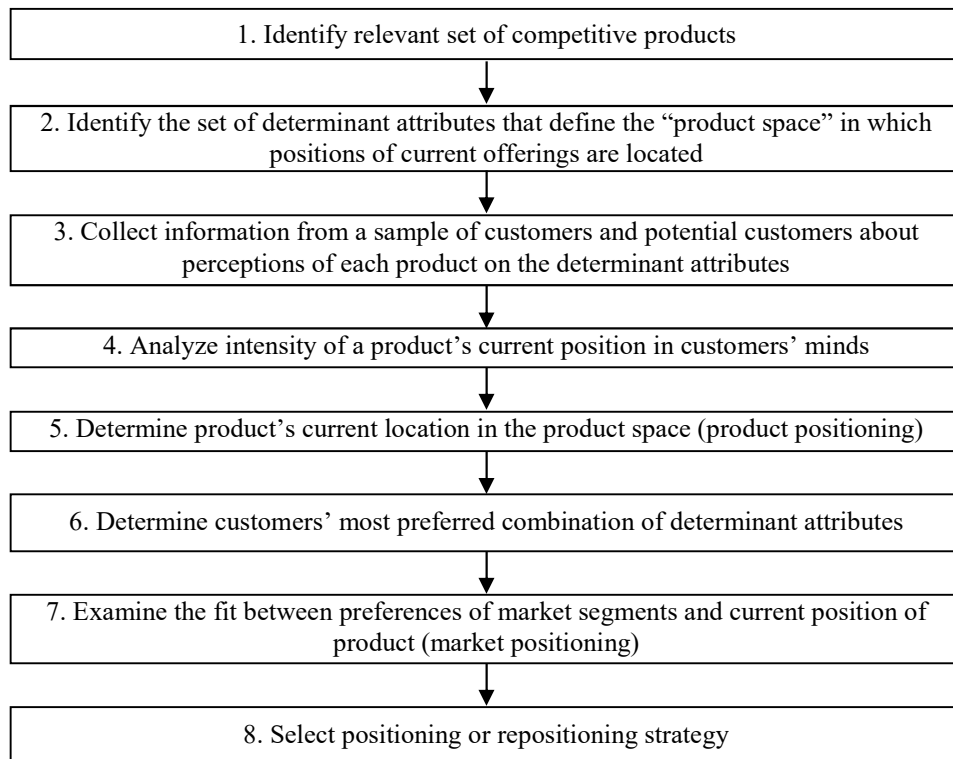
1. Identify relevant set of competitive products

2. Identify the set of determinant attributes that define the “product space” in which positions of current offerings are located

3. Collect information from a sample of customers and potential customers about perceptions of each product on the determinant attributes

4. Analyze intensity of a product’s current position in customers’ minds

5. Determine product’s current location in the product space (product positioning)

6. Determine customers’ most preferred combination of determinant attributes

7. Examine the fit between preferences of market segments and current position of product (market positioning)

8. Select positioning or repositioning strategy